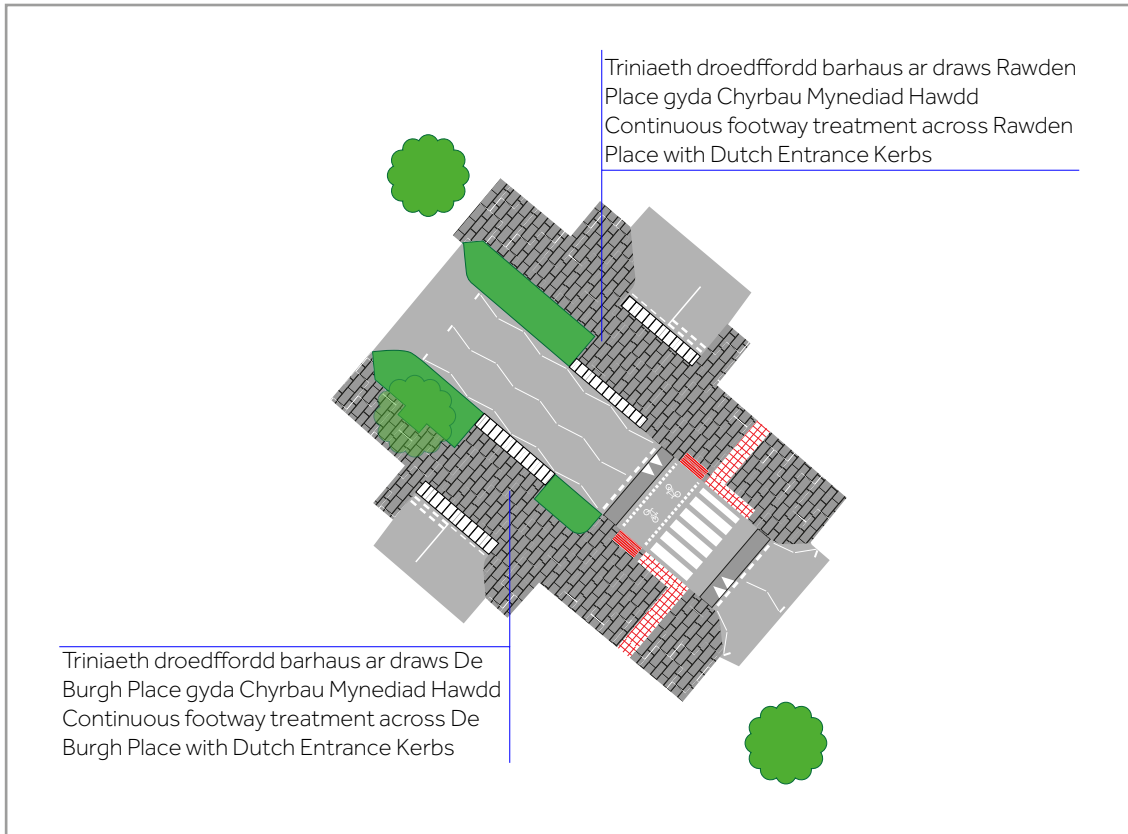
Triniaeth droedffordd barhaus ar draws Rawden Place gyda Chyrbau Mynediad Hawdd
Continuous footway treatment across Rawden Place with Dutch Entrance Kerbs

Triniaeth droedffordd barhaus ar draws De Burgh Place gyda Chyrbau Mynediad Hawdd
Continuous footway treatment across De Burgh Place with Dutch Entrance Kerbs